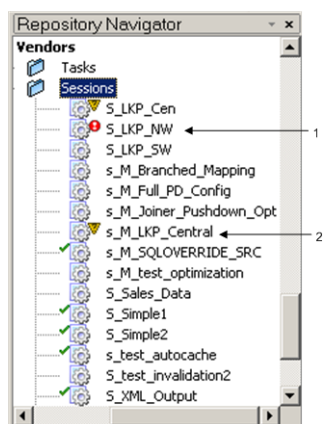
Repository Navigator
Vendors
Tasks
Sessions
S_LKP_Cen
S_LKP_NW
S_LKP_SW
s_M_Branched_Mapping
s_M_Full_PD_Config
s_M_Joiner_Pushdown_Opt
s_M_LKP_Central
s_M_SQLOVERRIDE_SRC
s_M_test_optimization
S_Sales_Data
S_Simple1
S_Simple2
s_test_autocache
S_test_invalidation2
S_XML_Output
1
2